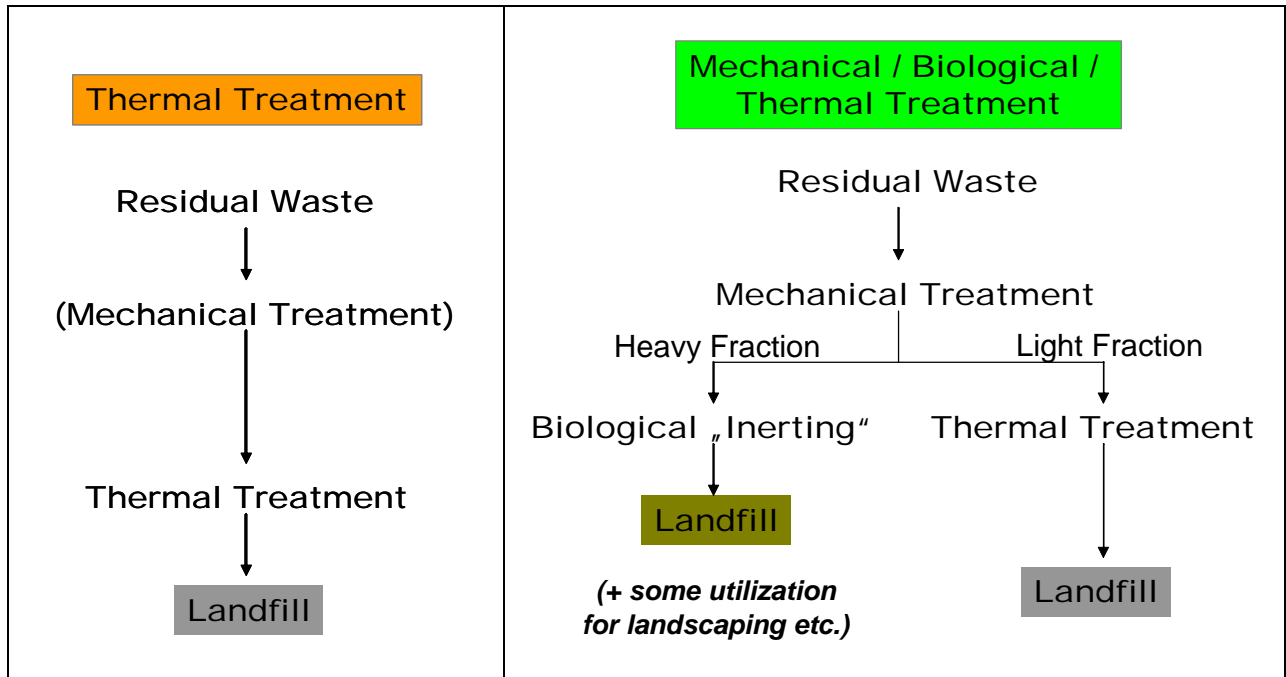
Thermal Treatment

Residual Waste

(Mechanical Treatment)

Thermal Treatment

Landfill

Mechanical / Biological / Thermal Treatment

Residual Waste

Mechanical Treatment

Heavy Fraction

Light Fraction

Biological „Inerting“

Thermal Treatment

Landfill

(+ some utilization for landscaping etc.)

Landfill